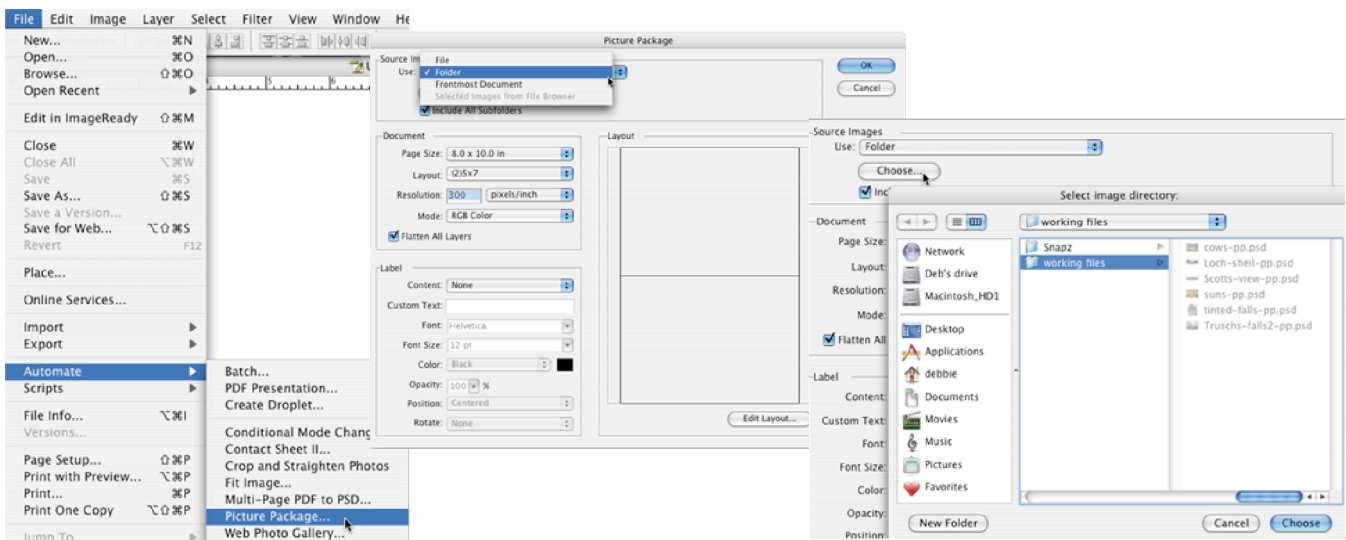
File Edit Image Layer Select Filter View Window He

New... ⌘N
Open... ⌘O
Browse... ⇧⌘O
Open Recent ▶
Edit in ImageReady ⇧⌘M
Close ⌘W
Close All ⌥⌘W
Save ⌘S
Save As... ⇧⌘S
Save a Version...
Save for Web... ⌥⇧⌘S
Revert F12
Place...
Online Services...
Import ▶
Export ▶
Automate ▶
Scripts ▶
File Info... ⌥⌘I
Versions...
Page Setup... ⇧⌘P
Print with Preview... ⌥⌘P
Print... ⌘P
Print One Copy ⌥⇧⌘P
Jump To

Batch...
PDF Presentation...
Create Droplet...
Conditional Mode Chang
Contact Sheet II...
Crop and Straighten Photos
Fit Image...
Multi-Page PDF to PSD...
Picture Package...
Web Photo Gallery...

Picture Package
Source Im
Use:
File
✓ Folder
Frontmost Document
Selected Images from File Browser
Include All Subfolders
OK
Cancel
Document
Page Size: 8.0 x 10.0 in
Layout: (2)5x7
Resolution: 300 pixels/inch
Mode: RGB Color
Flatten All Layers
Layout
Label
Content: None
Custom Text:
Font: Helvetica
Font Size: 12 pt
Color: Black
Opacity: 100 %
Position: Centered
Rotate: None
Edit Layout...

Source Images
Use: Folder
Choose...
Incl
Document
Page Size:
Layout:
Resolution:
Mode:
Flatten All
Label
Content:
Custom Text:
Font:
Font Size:
Color:
Opacity:
Position:

Select image directory:
working files
Network
Deb's drive
Macintosh_HD1
Desktop
Applications
debbie
Documents
Movies
Music
Pictures
Favorites
Snapz
working files
cows-pp.psd
Loch-sheil-pp.psd
Scotts-view-pp.psd
suns-pp.psd
tinted-falls-pp.psd
Truschs-falls2-pp.psd
New Folder
Cancel
Choose